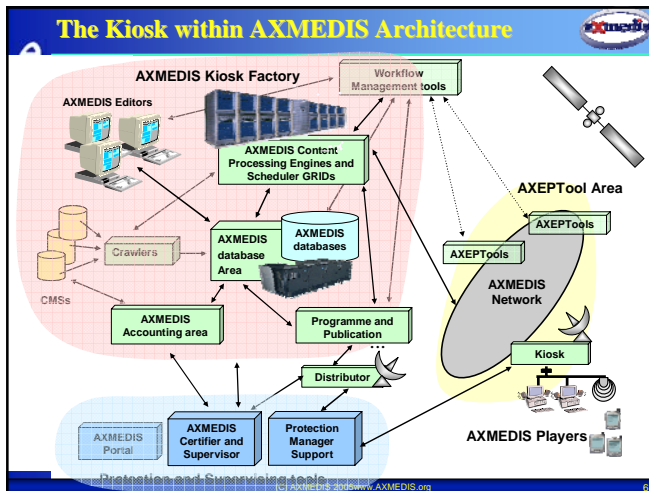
The Kiosk within AXMEDIS Architecture

AXMEDIS Kiosk Factory

Workflow Management tools

AXMEDIS Editors

AXMEDIS Content Processing Engines and Scheduler GRIDs

AXEPTool Area

AXEPTools

Crawlers

AXMEDIS database Area

AXMEDIS databases

AXEPTools

AXMEDIS Network

CMSs

AXMEDIS Accounting area

Programme and Publication

Kiosk

Distributor

AXMEDIS Portal

AXMEDIS Certifier and Supervisor

Protection Manager Support

AXMEDIS Players

Protection and Supervising tools

(C) Axmedis 2005 www.AXMEDIS.org

6